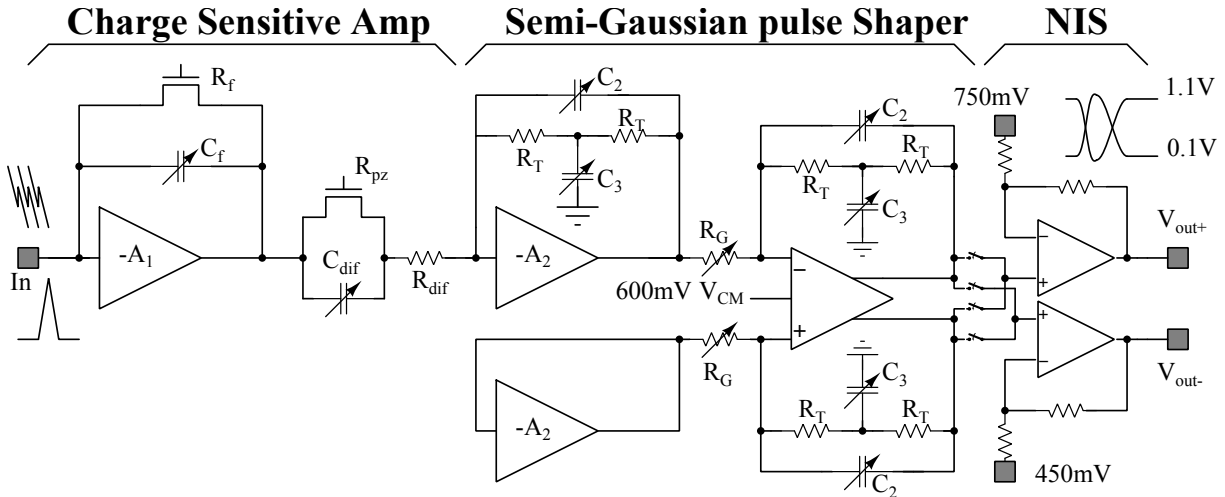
Charge Sensitive Amp

Semi-Gaussian pulse Shaper

NIS

$R_f$

$C_f$

$R_{pz}$

$C_{dif}$

$R_{dif}$

$-A_1$

In

$C_2$

$R_T$

$R_T$

$C_3$

$-A_2$

$R_G$

600mV $V_{CM}$

$R_G$

$-A_2$

$C_2$

$R_T$

$R_T$

$C_3$

−

+

$C_3$

$R_T$

$R_T$

$C_2$

750mV

1.1V

0.1V

−

+

$V_{out+}$

+

−

$V_{out-}$

450mV